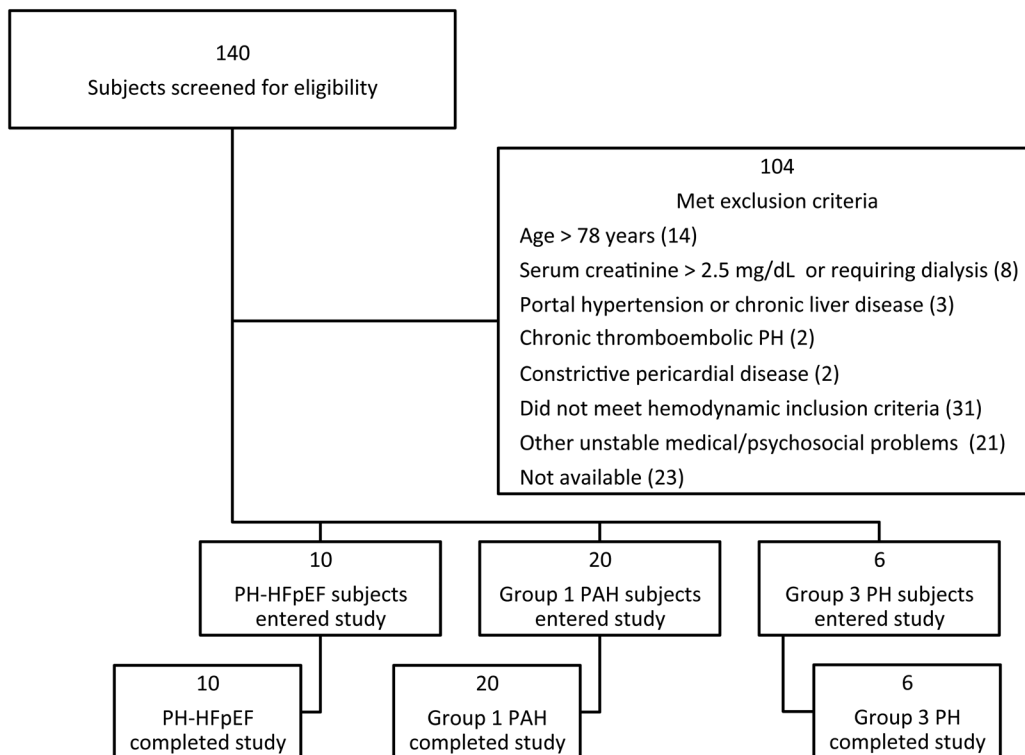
140
Subjects screened for eligibility

104
Met exclusion criteria
Age > 78 years (14)
Serum creatinine > 2.5 mg/dL or requiring dialysis (8)
Portal hypertension or chronic liver disease (3)
Chronic thromboembolic PH (2)
Constrictive pericardial disease (2)
Did not meet hemodynamic inclusion criteria (31)
Other unstable medical/psychosocial problems (21)
Not available (23)

10
PH-HFpEF subjects entered study

20
Group 1 PAH subjects entered study

6
Group 3 PH subjects entered study

10
PH-HFpEF completed study

20
Group 1 PAH completed study

6
Group 3 PH completed study